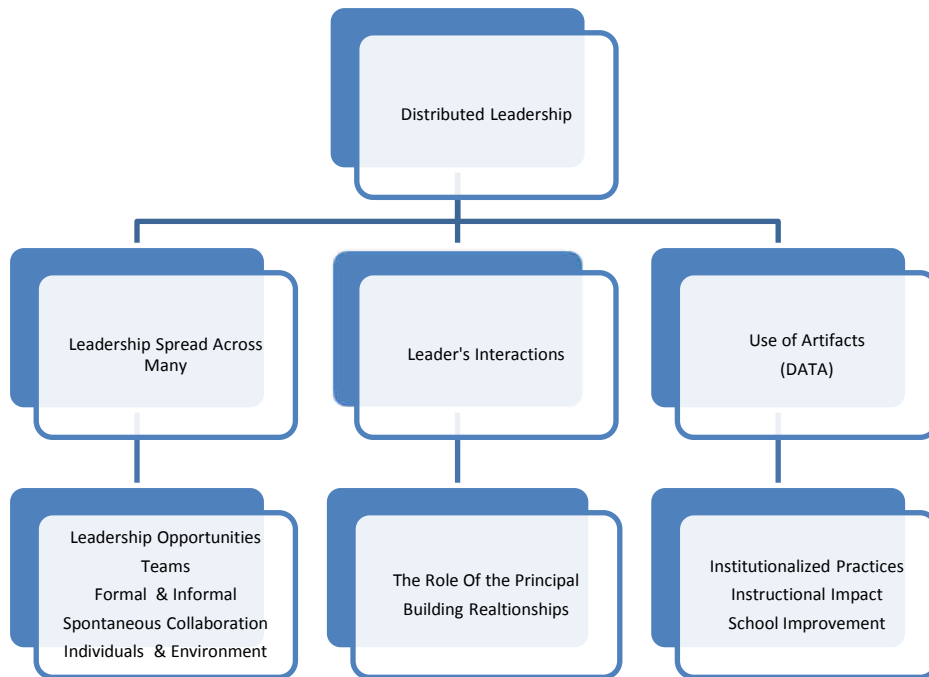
Distributed Leadership

Leadership Spread Across Many

Leader's Interactions

Use of Artifacts (DATA)

Leadership Opportunities
Teams
Formal & Informal
Spontaneous Collaboration
Individuals & Environment

The Role Of the Principal
Building Realtionships

Institutionalized Practices
Instructional Impact
School Improvement